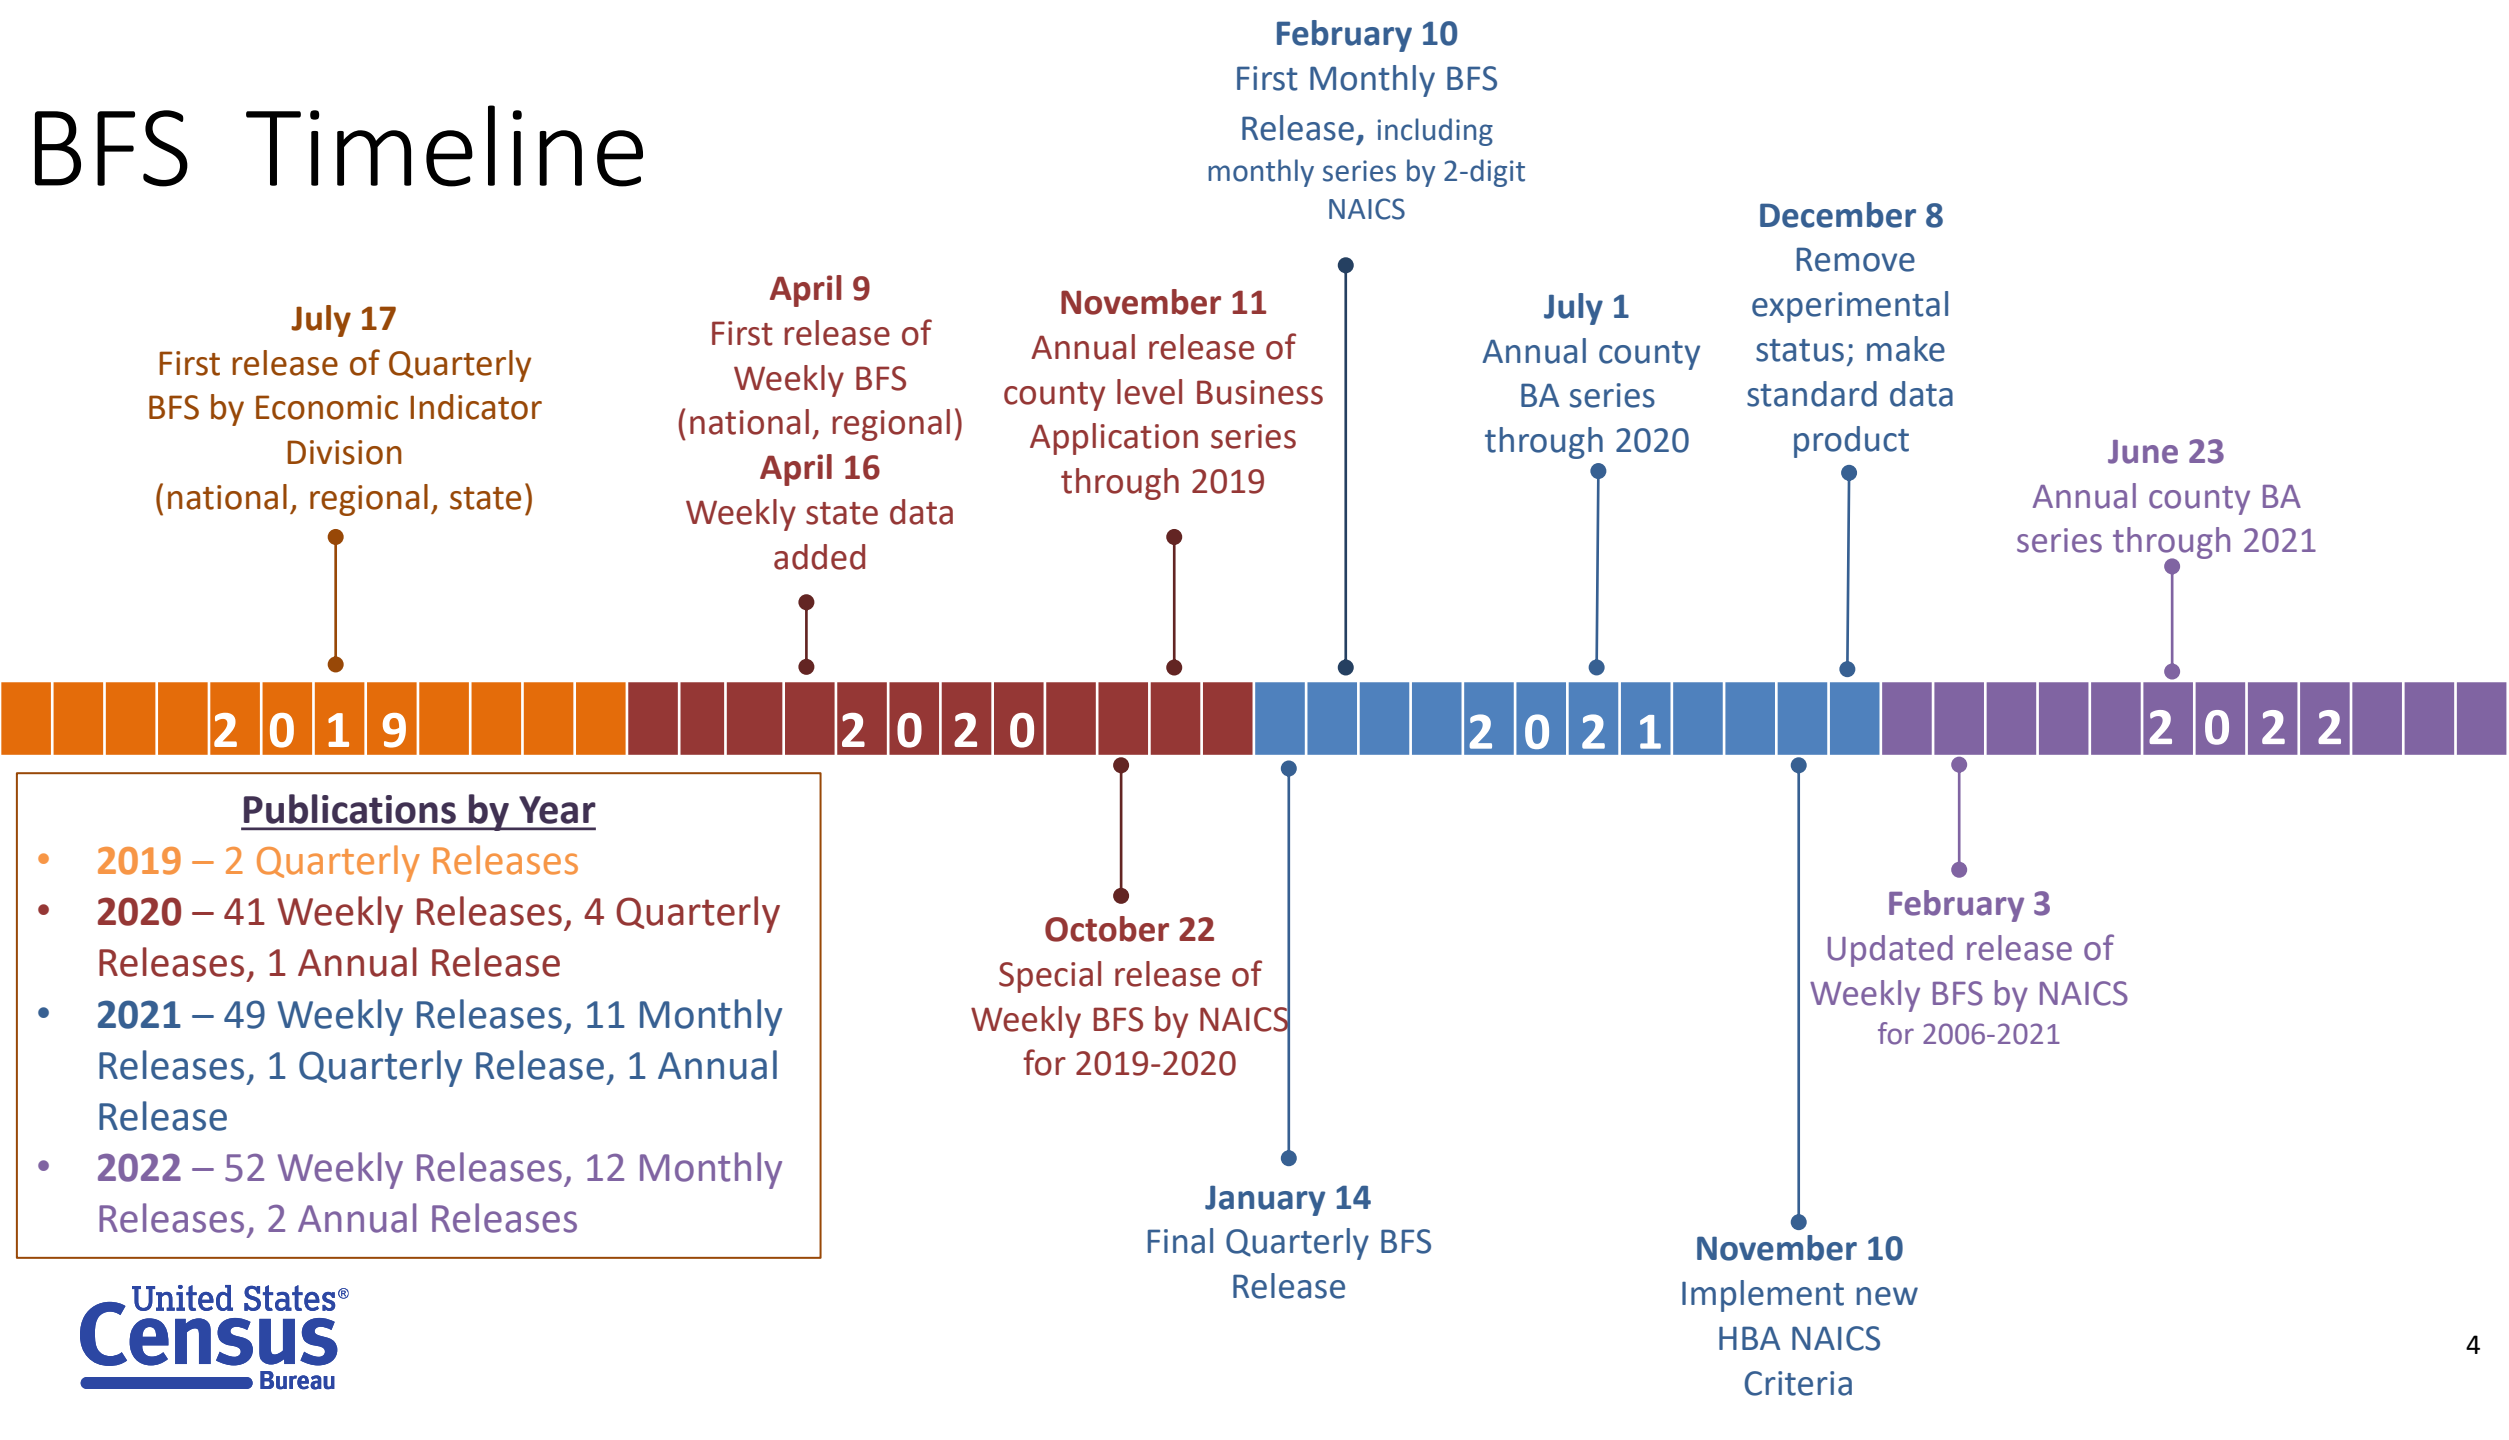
BFS Timeline

February 10
First Monthly BFS Release, including monthly series by 2-digit NAICS

July 17
First release of Quarterly BFS by Economic Indicator Division (national, regional, state)

April 9
First release of Weekly BFS (national, regional)
April 16
Weekly state data added

November 11
Annual release of county level Business Application series through 2019

July 1
Annual county BA series through 2020

December 8
Remove experimental status; make standard data product

June 23
Annual county BA series through 2021

2019 2020 2021 2022

Publications by Year
• 2019 – 2 Quarterly Releases
• 2020 – 41 Weekly Releases, 4 Quarterly Releases, 1 Annual Release
• 2021 – 49 Weekly Releases, 11 Monthly Releases, 1 Quarterly Release, 1 Annual Release
• 2022 – 52 Weekly Releases, 12 Monthly Releases, 2 Annual Releases

October 22
Special release of Weekly BFS by NAICS for 2019-2020

February 3
Updated release of Weekly BFS by NAICS for 2006-2021

January 14
Final Quarterly BFS Release

November 10
Implement new HBA NAICS Criteria

United States® Census Bureau

4